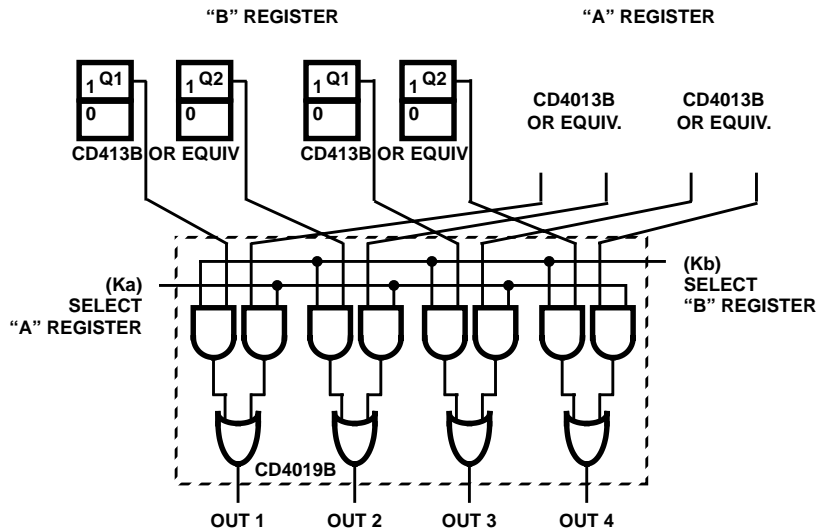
"B" REGISTER

"A" REGISTER

1 Q1
0

1 Q2
0

1 Q1
0

1 Q2
0

CD413B OR EQUIV

CD413B OR EQUIV

CD4013B OR EQUIV.

CD4013B OR EQUIV.

(Ka) SELECT "A" REGISTER

(Kb) SELECT "B" REGISTER

CD4019B

OUT 1

OUT 2

OUT 3

OUT 4